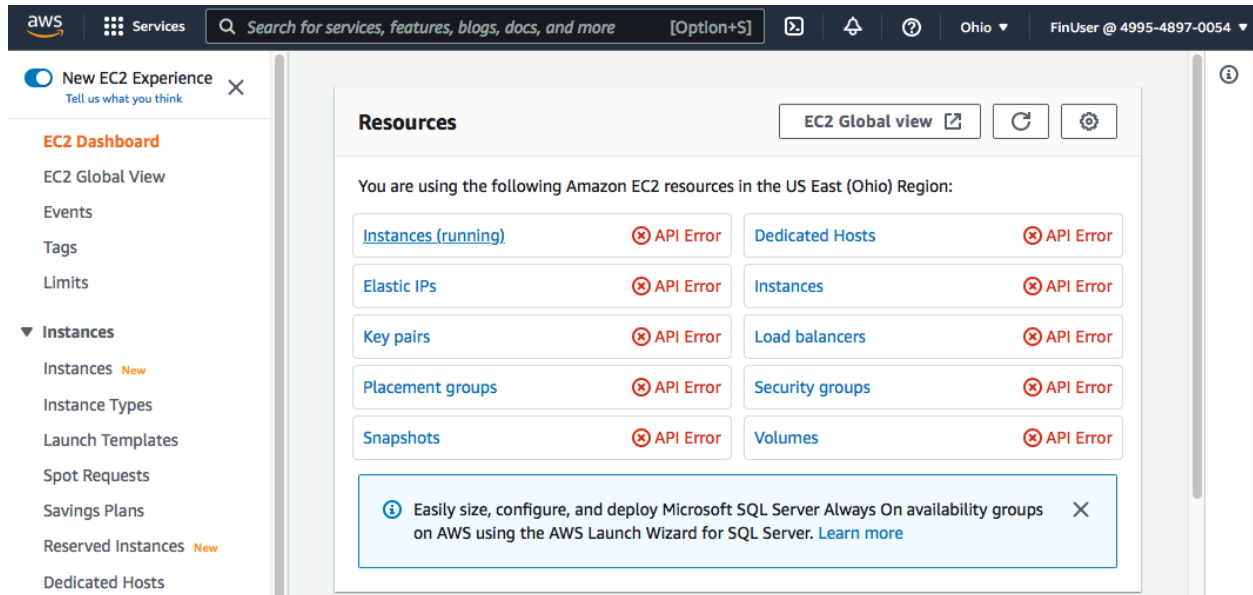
aws Services Search for services, features, blogs, docs, and more [Option+S] Ohio ▼ FinUser @ 4995-4897-0054 ▼

New EC2 Experience
Tell us what you think

EC2 Dashboard
EC2 Global View
Events
Tags
Limits

▼ Instances
Instances New
Instance Types
Launch Templates
Spot Requests
Savings Plans
Reserved Instances New
Dedicated Hosts

Resources

EC2 Global view

You are using the following Amazon EC2 resources in the US East (Ohio) Region:

| | | | |
|---|---|---|---|
| Instances (running) | API Error | Dedicated Hosts | API Error |
| Elastic IPs | API Error | Instances | API Error |
| Key pairs | API Error | Load balancers | API Error |
| Placement groups | API Error | Security groups | API Error |
| Snapshots | API Error | Volumes | API Error |

Easily size, configure, and deploy Microsoft SQL Server Always On availability groups on AWS using the AWS Launch Wizard for SQL Server. Learn more